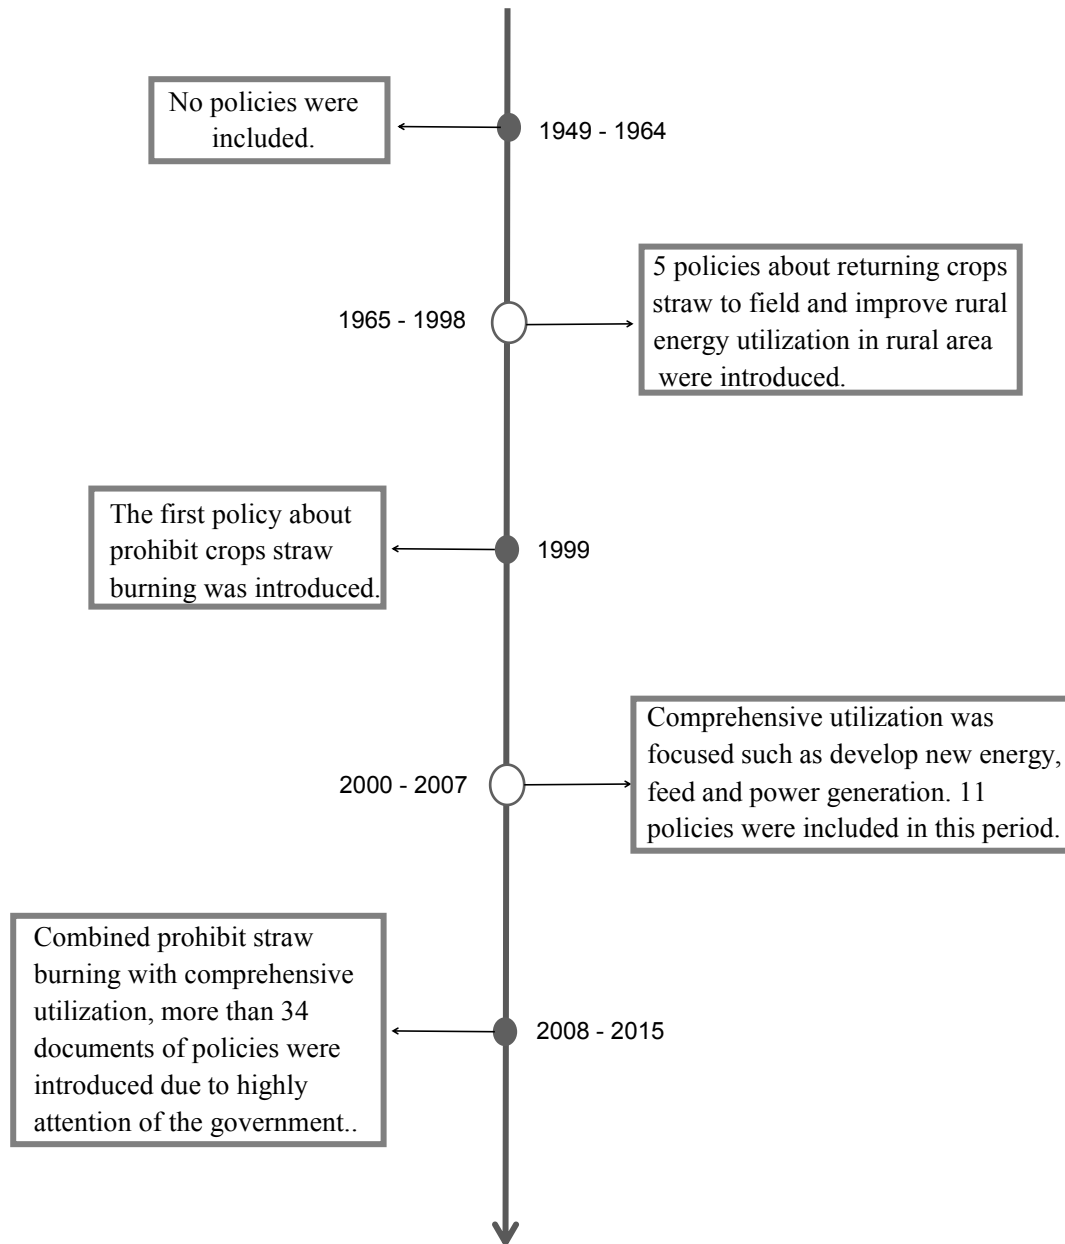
No policies were included.

1949 - 1964

1965 - 1998

5 policies about returning crops straw to field and improve rural energy utilization in rural area were introduced.

The first policy about prohibit crops straw burning was introduced.

1999

2000 - 2007

Comprehensive utilization was focused such as develop new energy, feed and power generation. 11 policies were included in this period.

Combined prohibit straw burning with comprehensive utilization, more than 34 documents of policies were introduced due to highly attention of the government..

2008 - 2015